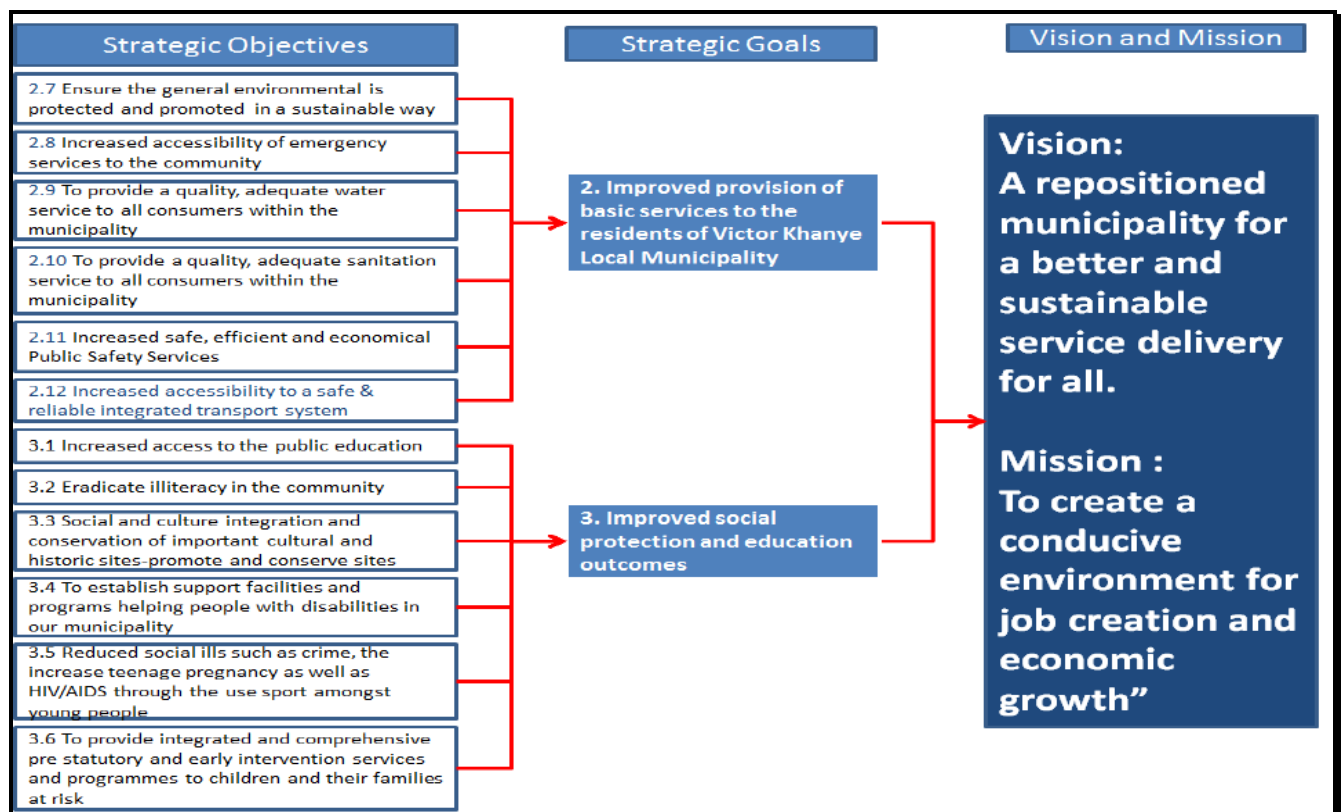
Strategic Objectives

Strategic Goals

Vision and Mission

2.7 Ensure the general environmental is protected and promoted in a sustainable way

2.8 Increased accessibility of emergency services to the community

2.9 To provide a quality, adequate water service to all consumers within the municipality

2.10 To provide a quality, adequate sanitation service to all consumers within the municipality

2.11 Increased safe, efficient and economical Public Safety Services

2.12 Increased accessibility to a safe & reliable integrated transport system

3.1 Increased access to the public education

3.2 Eradicate illiteracy in the community

3.3 Social and culture integration and conservation of important cultural and historic sites-promote and conserve sites

3.4 To establish support facilities and programs helping people with disabilities in our municipality

3.5 Reduced social ills such as crime, the increase teenage pregnancy as well as HIV/AIDS through the use sport amongst young people

3.6 To provide integrated and comprehensive pre statutory and early intervention services and programmes to children and their families at risk

2. Improved provision of basic services to the residents of Victor Khanye Local Municipality

3. Improved social protection and education outcomes

Vision:
A repositioned municipality for a better and sustainable service delivery for all.

Mission :
To create a conducive environment for job creation and economic growth”